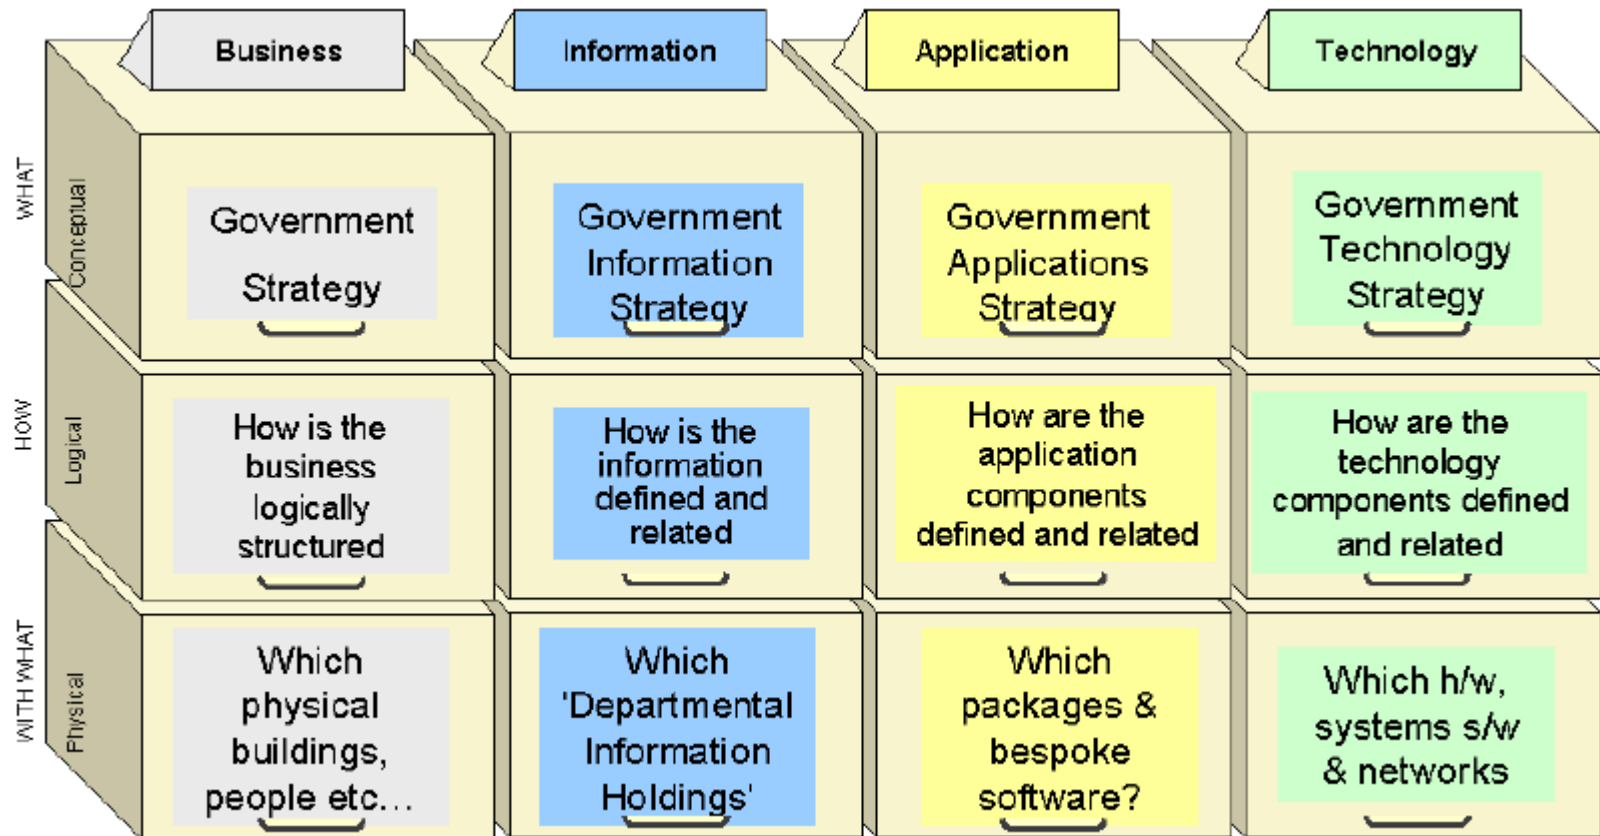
Business

Information

Application

Technology

WHAT

Conceptual

Government Strategy

Government Information Strategy

Government Applications Strategy

Government Technology Strategy

HOW

Logical

How is the business logically structured

How is the information defined and related

How are the application components defined and related

How are the technology components defined and related

WITH WHAT

Physical

Which physical buildings, people etc…

Which 'Departmental Information Holdings'

Which packages & bespoke software?

Which h/w, systems s/w & networks